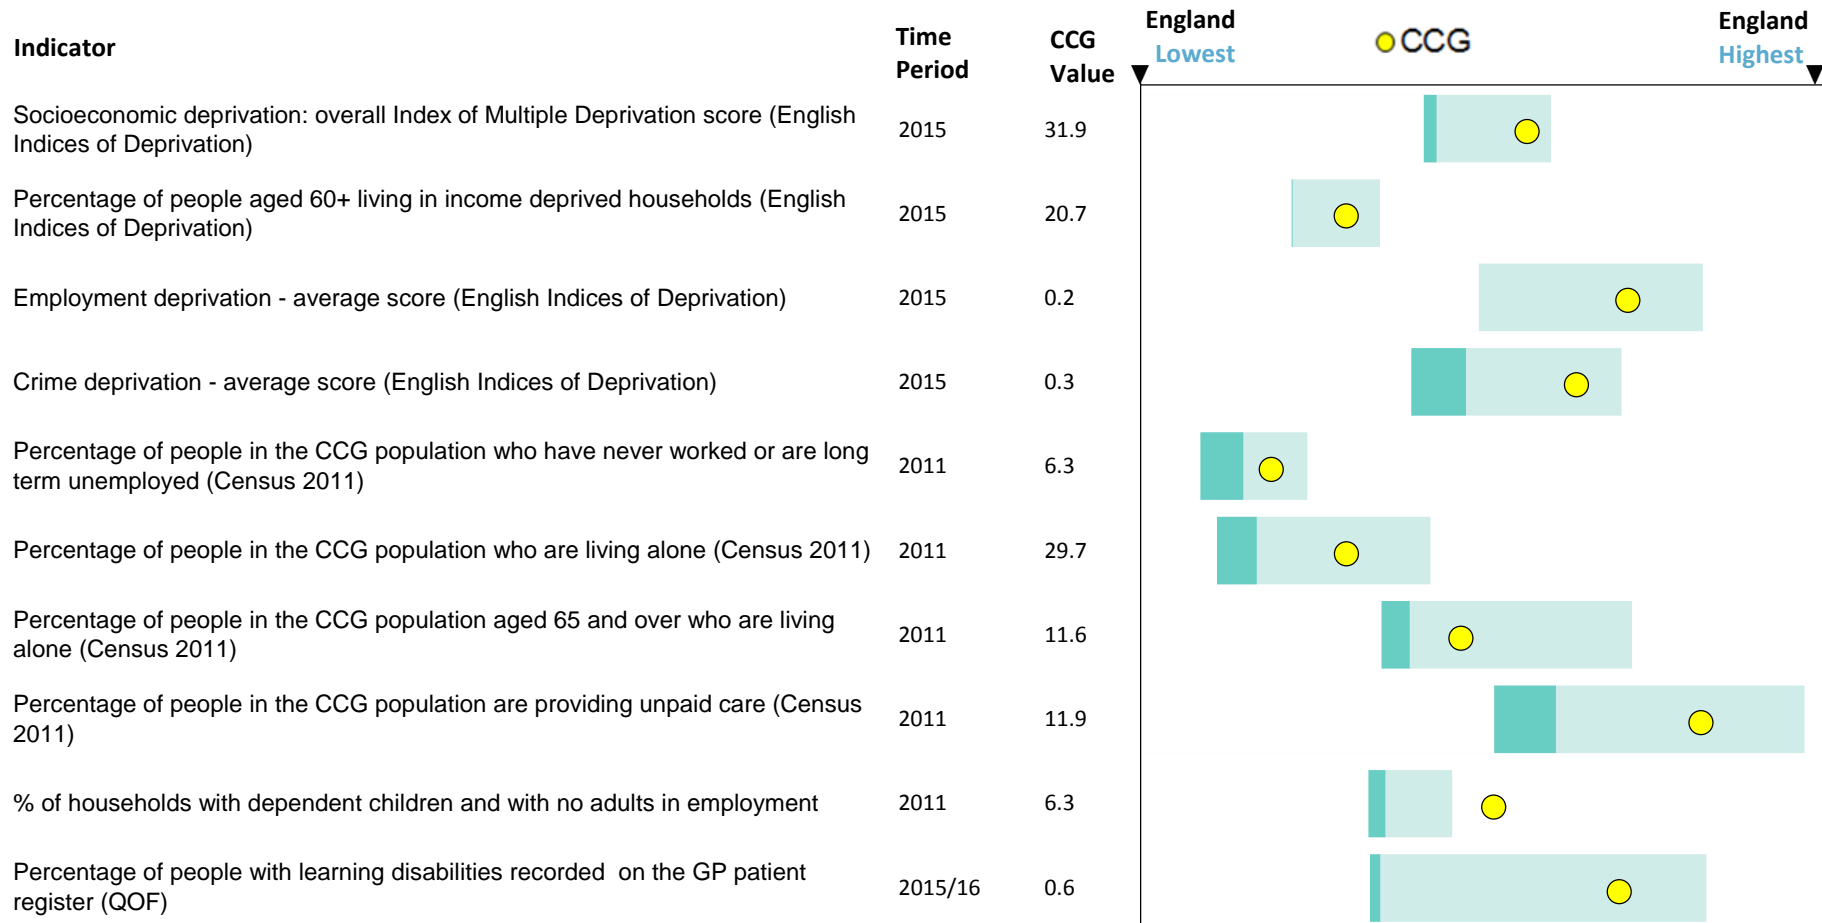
| Indicator | Time Period | CCG Value |
|---|---|---|
| Socioeconomic deprivation: overall Index of Multiple Deprivation score (English Indices of Deprivation) | 2015 | 31.9 |
| Percentage of people aged 60+ living in income deprived households (English Indices of Deprivation) | 2015 | 20.7 |
| Employment deprivation - average score (English Indices of Deprivation) | 2015 | 0.2 |
| Crime deprivation - average score (English Indices of Deprivation) | 2015 | 0.3 |
| Percentage of people in the CCG population who have never worked or are long term unemployed (Census 2011) | 2011 | 6.3 |
| Percentage of people in the CCG population who are living alone (Census 2011) | 2011 | 29.7 |
| Percentage of people in the CCG population aged 65 and over who are living alone (Census 2011) | 2011 | 11.6 |
| Percentage of people in the CCG population are providing unpaid care (Census 2011) | 2011 | 11.9 |
| % of households with dependent children and with no adults in employment | 2011 | 6.3 |
| Percentage of people with learning disabilities recorded on the GP patient register (QOF) | 2015/16 | 0.6 |

England Lowest
CCG
England Highest